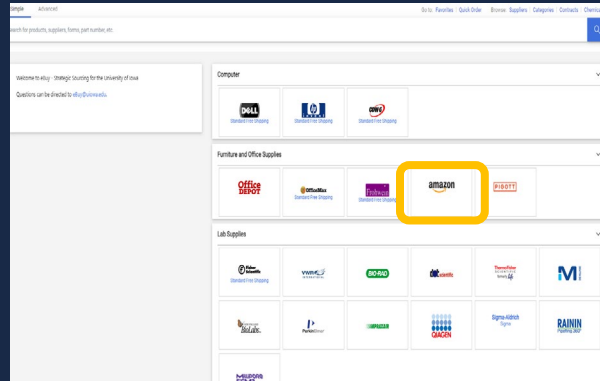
imple Advanced

Go to: Favorites | Quick Order Browse: Suppliers | Categories | Contracts | Chemica

earch for products, suppliers, forms, part number, etc.

Welcome to eBuy - Strategic Sourcing for the University of Iowa

Questions can be directed to eBuy@uiowa.edu.

Computer

DELL
Standard Free Shipping

hp
Standard Free Shipping

CDW-G
Standard Free Shipping

Furniture and Office Supplies

Office DEPOT

OfficeMax
Standard Free Shipping

Fishers
Standard Free Shipping

amazon

PIGOTT

Lab Supplies

Fisher Scientific
Standard Free Shipping

VWR
Standard Free Shipping

BIO-RAD

Standard Free Shipping

ThermoFisher Scientific

M

BioLabs

PerkinElmer

QIAGEN

Sigma-Aldrich
Sigma

RAININ